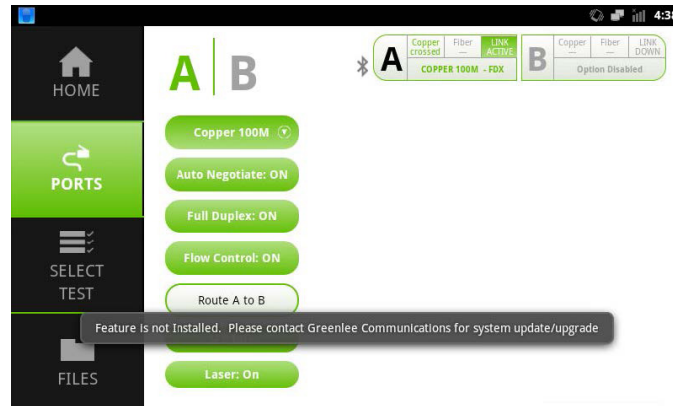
4:3

HOME

PORTS

SELECT TEST

FILES

A | B

A
Copper crossed
Fiber —
LINK ACTIVE
COPPER 100M - FDX

B
Copper —
Fiber —
LINK DOWN
Option Disabled

Copper 100M

Auto Negotiate: ON

Full Duplex: ON

Flow Control: ON

Route A to B

Feature is not Installed. Please contact Greenlee Communications for system update/upgrade

Laser: On